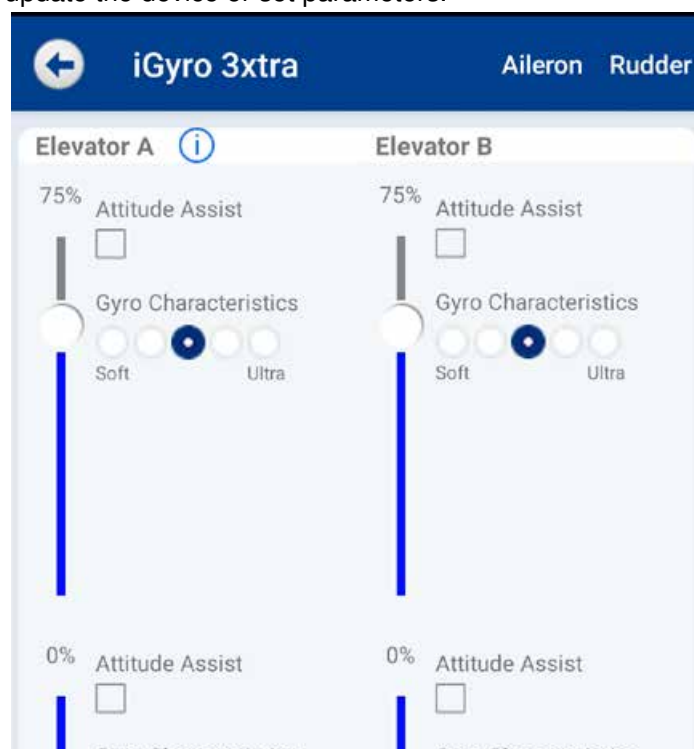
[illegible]

iGyro 3xtra Aileron Rudder

Elevator A

75%
Attitude Assist

Gyro Characteristics

Soft Ultra

0%
Attitude Assist

Elevator B

75%
Attitude Assist

Gyro Characteristics

Soft Ultra

0%
Attitude Assist